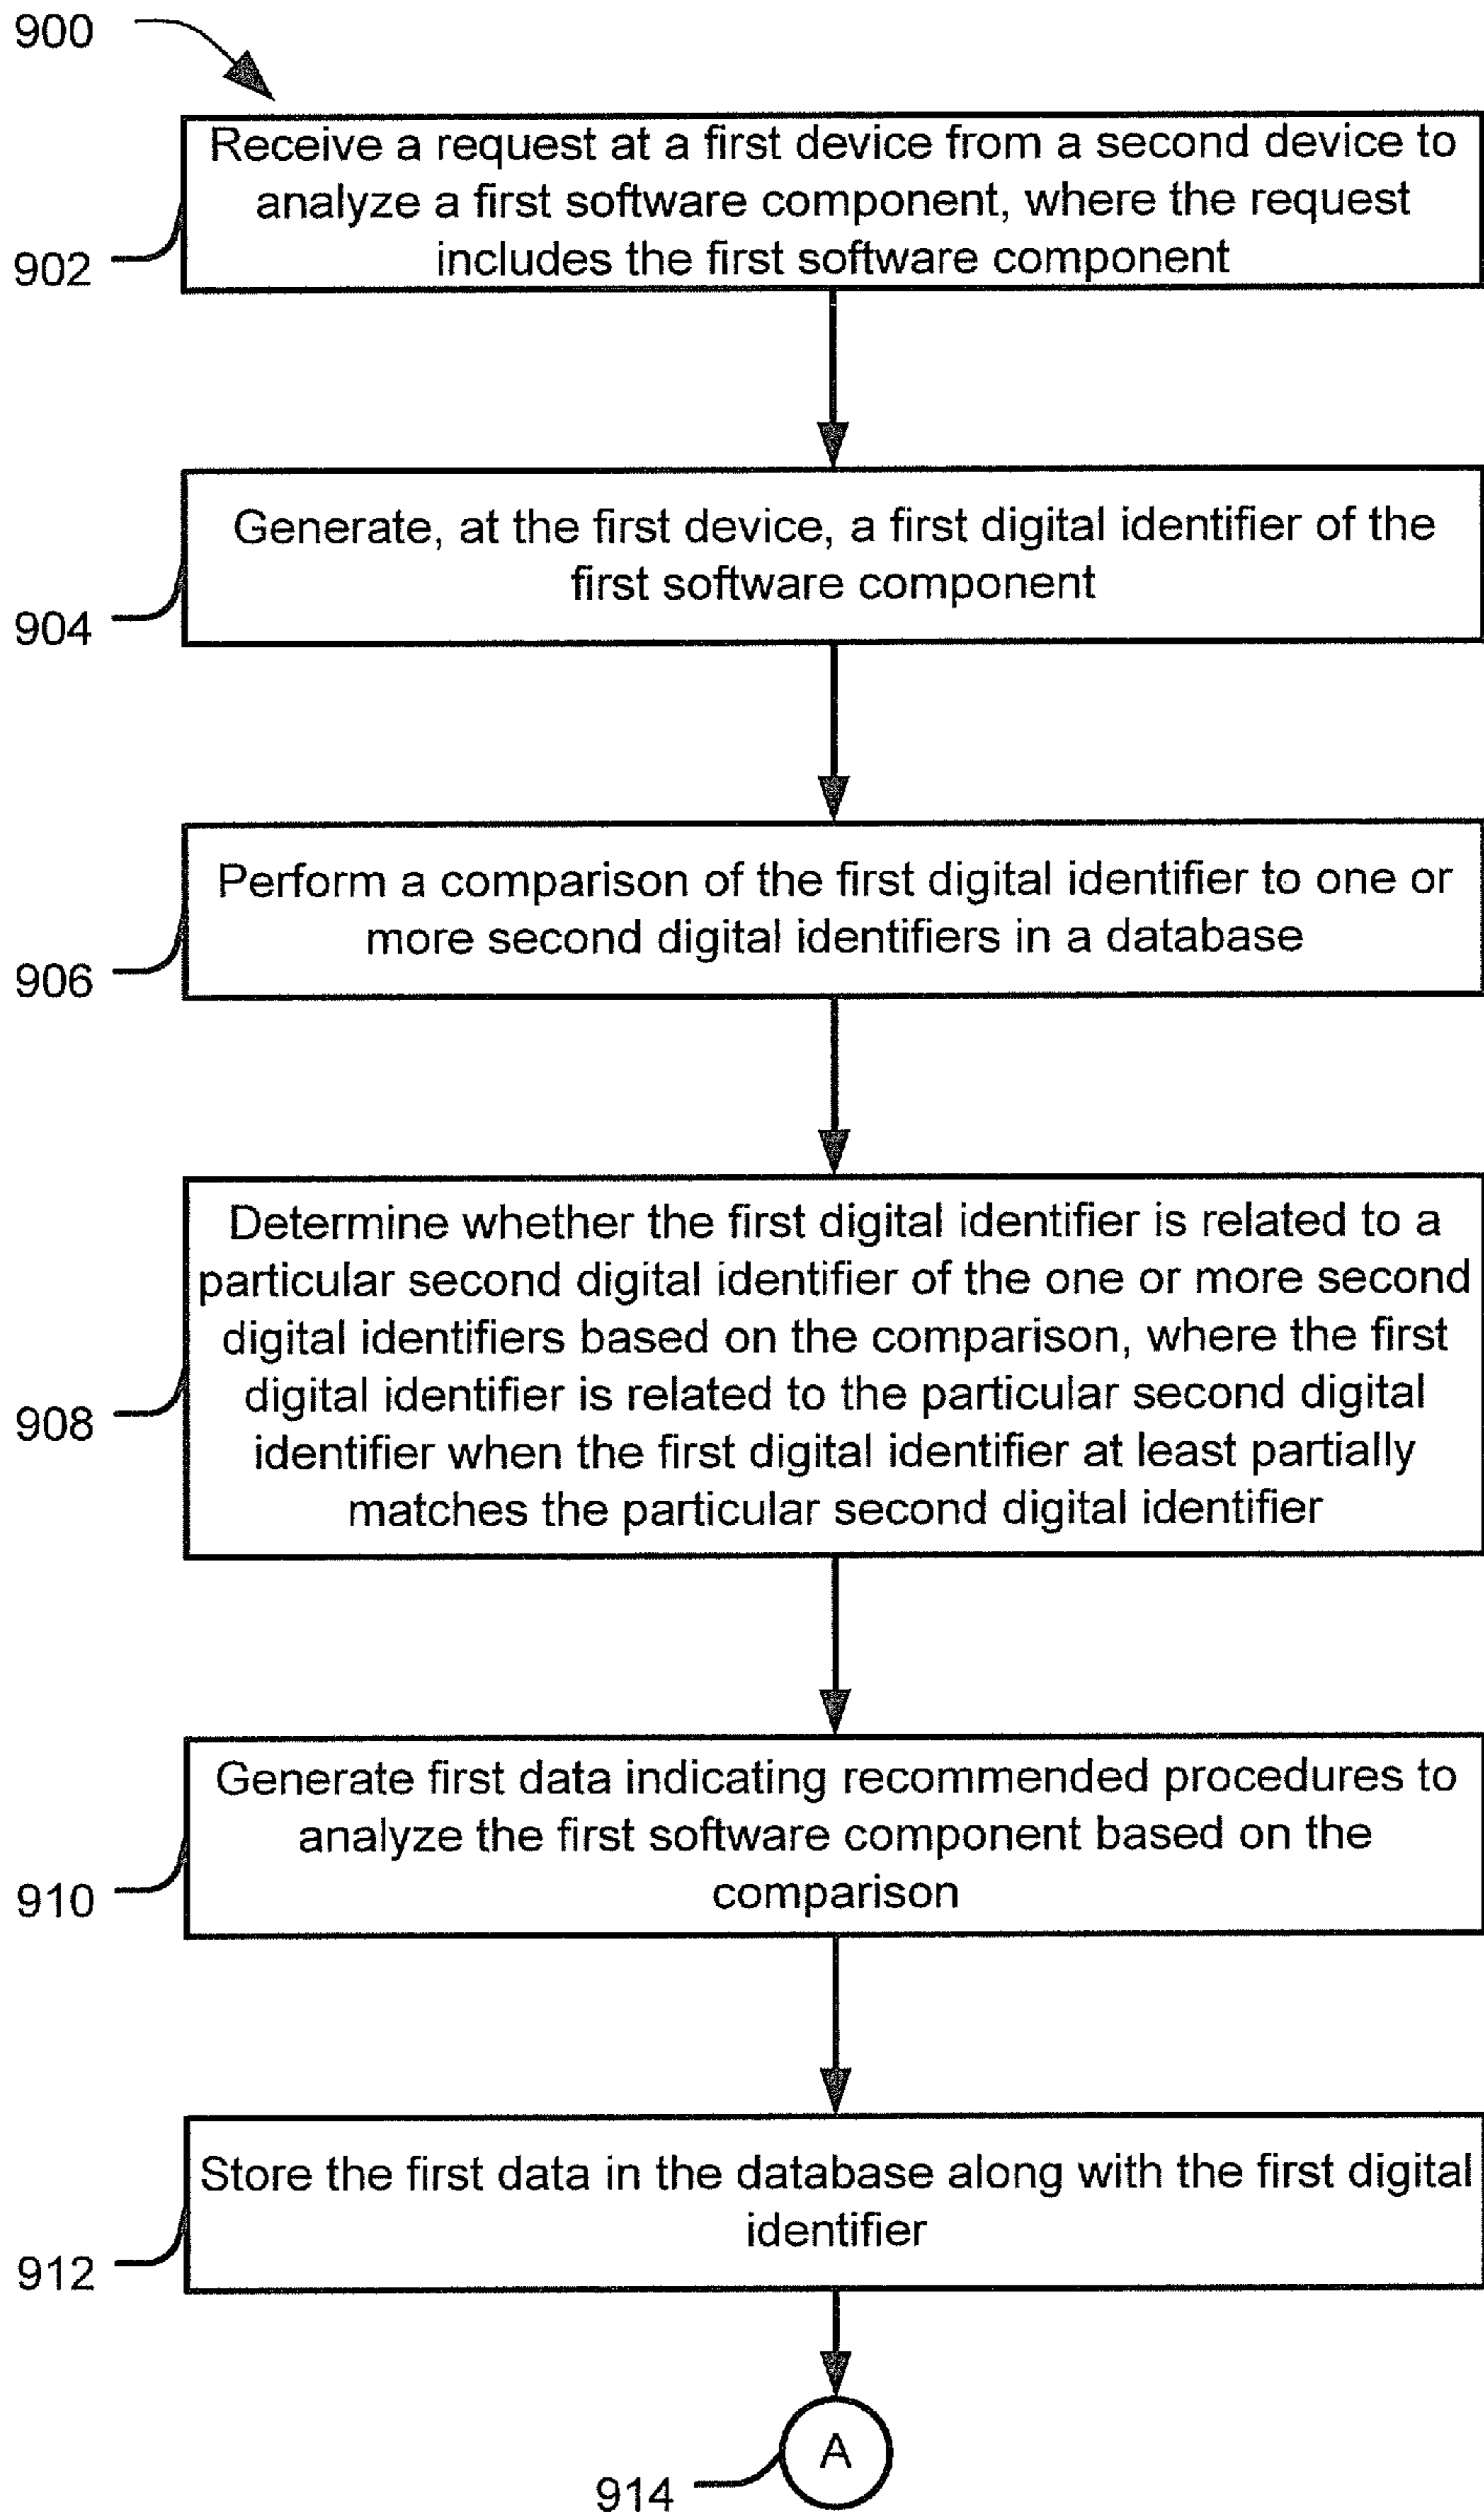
900

902

Receive a request at a first device from a second device to analyze a first software component, where the request includes the first software component

904

Generate, at the first device, a first digital identifier of the first software component

906

Perform a comparison of the first digital identifier to one or more second digital identifiers in a database

908

Determine whether the first digital identifier is related to a particular second digital identifier of the one or more second digital identifiers based on the comparison, where the first digital identifier is related to the particular second digital identifier when the first digital identifier at least partially matches the particular second digital identifier

910

Generate first data indicating recommended procedures to analyze the first software component based on the comparison

912

Store the first data in the database along with the first digital identifier

A

914